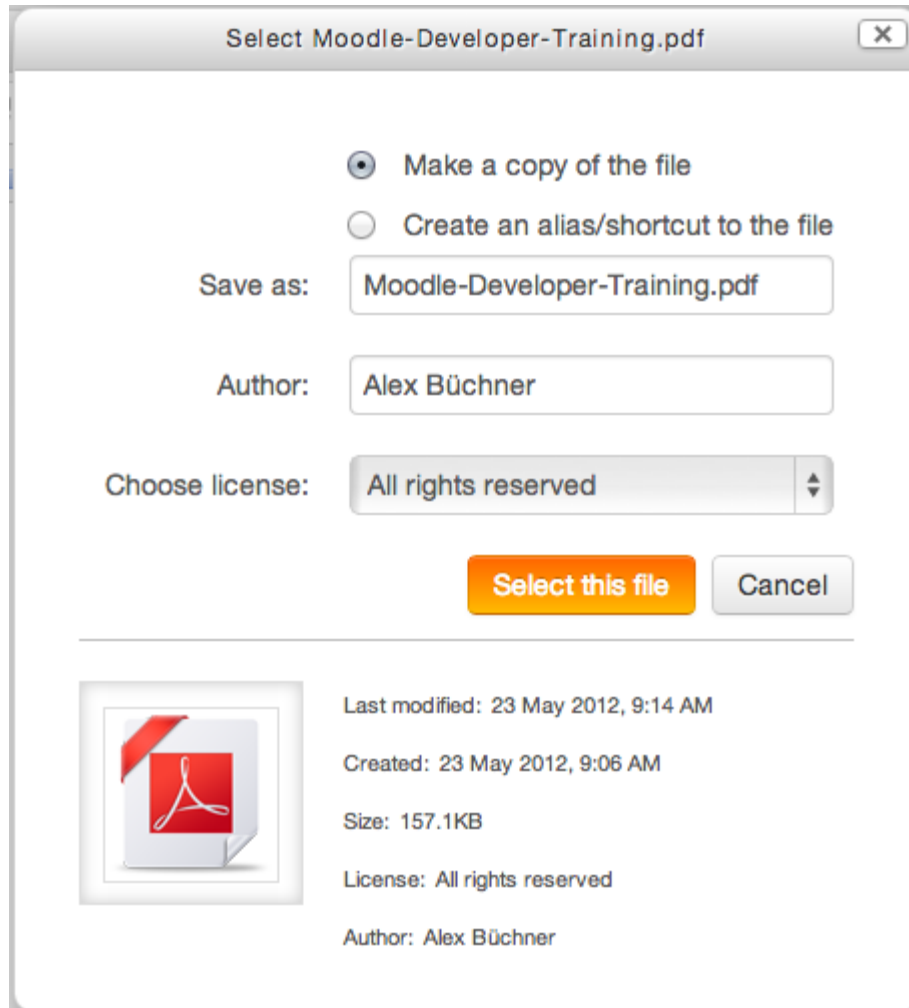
Select Moodle-Developer-Training.pdf

Make a copy of the file

Create an alias/shortcut to the file

Save as: Moodle-Developer-Training.pdf

Author: Alex Büchner

Choose license: All rights reserved

Select this file

Cancel

Last modified: 23 May 2012, 9:14 AM

Created: 23 May 2012, 9:06 AM

Size: 157.1KB

License: All rights reserved

Author: Alex Büchner